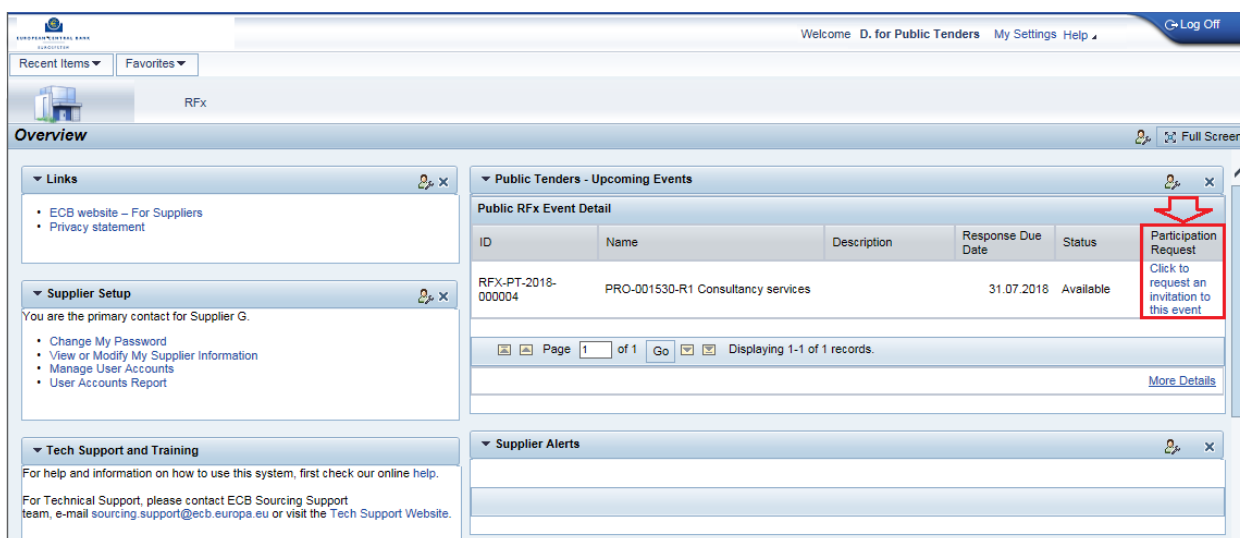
EUROPEAN CENTRAL BANK
EUROSYSTEM

Welcome D. for Public Tenders My Settings Help

Log Off

Recent Items ▾ Favorites ▾

RFx

Overview

Full Screen

▾ Links

• ECB website – For Suppliers
• Privacy statement

▾ Supplier Setup

You are the primary contact for Supplier G.

• Change My Password
• View or Modify My Supplier Information
• Manage User Accounts
• User Accounts Report

▾ Tech Support and Training

For help and information on how to use this system, first check our online help.

For Technical Support, please contact ECB Sourcing Support team, e-mail sourcing.support@ecb.europa.eu or visit the Tech Support Website.

▾ Public Tenders - Upcoming Events

Public RFx Event Detail

| ID | Name | Description | Response Due Date | Status | Participation Request |
|---|---|---|---|---|---|
| RFX-PT-2018-000004 | PRO-001530-R1 Consultancy services | | 31.07.2018 | Available | Click to request an invitation to this event |

Page 1 of 1 Go Displaying 1-1 of 1 records.

More Details

▾ Supplier Alerts